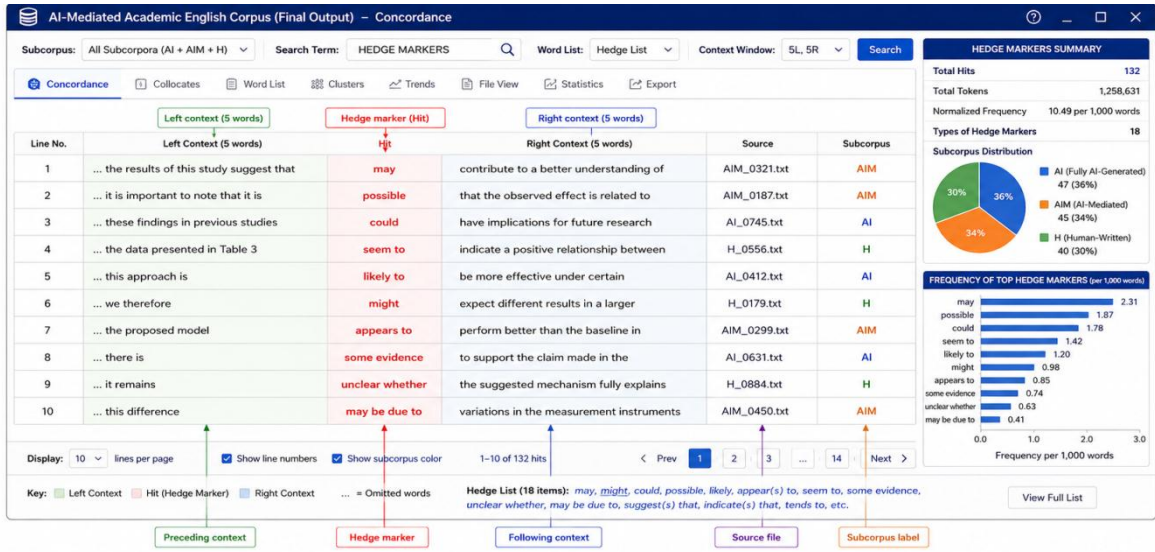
AI-Mediated Academic English Corpus (Final Output) – Concordance

Subcorpus: All Subcorpora (AI + AIM + H) Search Term: HEDGE MARKERS Word List: Hedge List Context Window: 5L, 5R Search

Concordance Collocates Word List Clusters Trends File View Statistics Export

Left context (5 words) Hedge marker (Hit) Right context (5 words)

| Line No. | Left Context (5 words) | Hit | Right Context (5 words) | Source | Subcorpus |
|---|---|---|---|---|---|
| 1 | ... the results of this study suggest that | may | contribute to a better understanding of | AIM_0321.txt | AIM |
| 2 | ... it is important to note that it is | possible | that the observed effect is related to | AIM_0187.txt | AIM |
| 3 | ... these findings in previous studies | could | have implications for future research | AI_0745.txt | AI |
| 4 | ... the data presented in Table 3 | seem to | indicate a positive relationship between | H_0556.txt | H |
| 5 | ... this approach is | likely to | be more effective under certain | AI_0412.txt | AI |
| 6 | ... we therefore | might | expect different results in a larger | H_0179.txt | H |
| 7 | ... the proposed model | appears to | perform better than the baseline in | AIM_0299.txt | AIM |
| 8 | ... there is | some evidence | to support the claim made in the | AI_0631.txt | AI |
| 9 | ... it remains | unclear whether | the suggested mechanism fully explains | H_0884.txt | H |
| 10 | ... this difference | may be due to | variations in the measurement instruments | AIM_0450.txt | AIM |

Display: 10 lines per page Show line numbers Show subcorpus color 1–10 of 132 hits < Prev 1 2 3 ... 14 Next >

Key: Left Context Hit (Hedge Marker) Right Context ... = Omitted words

Hedge List (18 items): may, might, could, possible, likely, appear(s) to, seem to, some evidence, unclear whether, may be due to, suggest(s) that, indicate(s) that, tends to, etc.

Preceding context Hedge marker Following context Source file Subcorpus label

HEDGE MARKERS SUMMARY

| Total Hits | 132 |
|---|---|
| Total Tokens | 1,258,631 |
| Normalized Frequency | 10.49 per 1,000 words |
| Types of Hedge Markers | 18 |

Subcorpus Distribution
30% 36% 34%
AI (Fully AI-Generated) 47 (36%)
AIM (AI-Mediated) 45 (34%)
H (Human-Written) 40 (30%)

FREQUENCY OF TOP HEDGE MARKERS (per 1,000 words)
may 2.31
possible 1.87
could 1.78
seem to 1.42
likely to 1.20
might 0.98
appears to 0.85
some evidence 0.74
unclear whether 0.63
may be due to 0.41
0.0 1.0 2.0 3.0
Frequency per 1,000 words

View Full List